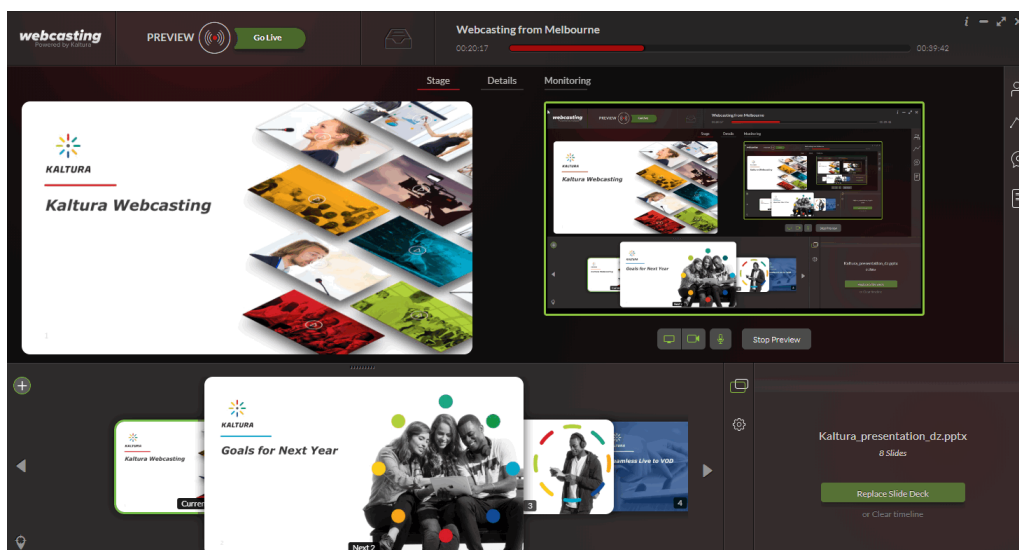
webcasting
Powered by Kaltura

PREVIEW

Go Live

Webcasting from Melbourne

00:20:17

00:39:42

Stage

Details

Monitoring

KALTURA

Kaltura Webcasting

1

webcasting

PREVIEW

Webcasting from Melbourne

Stage

Details

Monitoring

KALTURA

Kaltura Webcasting

Goals for Next Year

Kaltura_presentation_dz.pptx

Stop Preview

KALTURA

Kaltura Webcasting

Curren

KALTURA

Goals for Next Year

Next 2

3

amless Live to VOD

4

Kaltura_presentation_dz.pptx

8 Slides

Replace Slide Deck

or Clear timeline